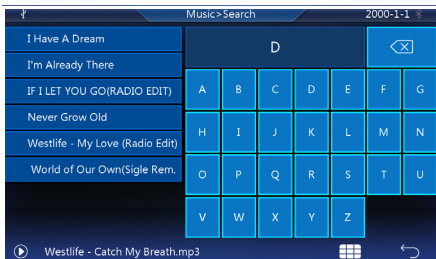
Music>Search

2000-1-1

I Have A Dream

I'm Already There

IF I LET YOU GO(RADIO EDIT)

Never Grow Old

Westlife - My Love (Radio Edit)

World of Our Own(Sigle Rem.

D

| A | B | C | D | E | F | G |
|---|---|---|---|---|---|---|
| H | I | J | K | L | M | N |
| O | P | Q | R | S | T | U |
| V | W | X | Y | Z | | |

Westlife - Catch My Breath.mp3